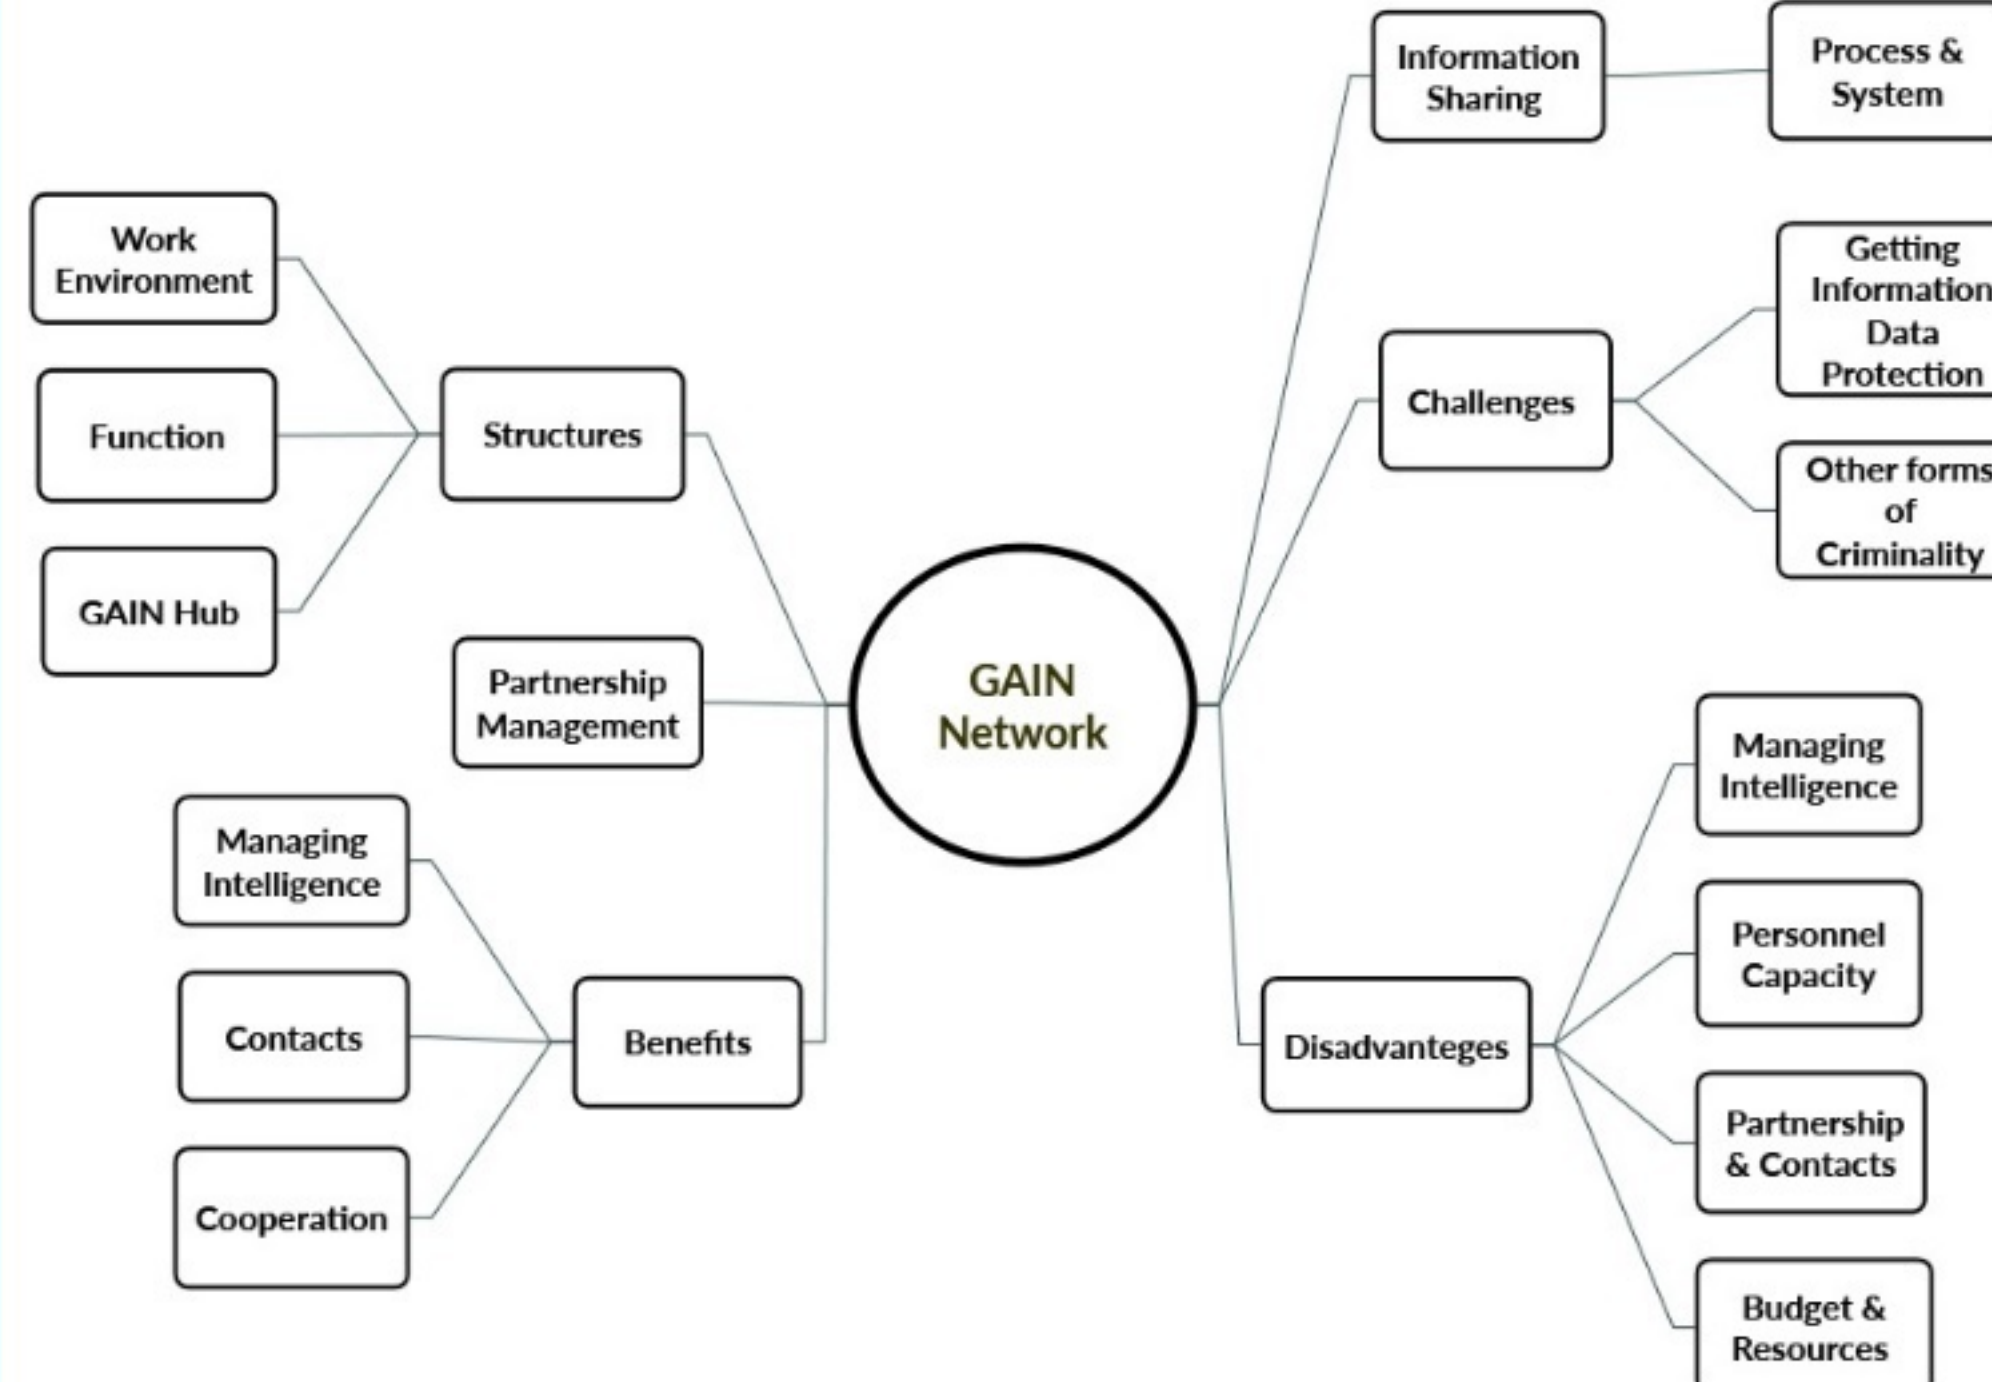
GAIN Network

Structures

Work Environment

Function

GAIN Hub

Partnership Management

Benefits

Managing Intelligence

Contacts

Cooperation

Information Sharing

Process & System

Challenges

Getting Information Data Protection

Other forms of Criminality

Disadvanteges

Managing Intelligence

Personnel Capacity

Partnership & Contacts

Budget & Resources